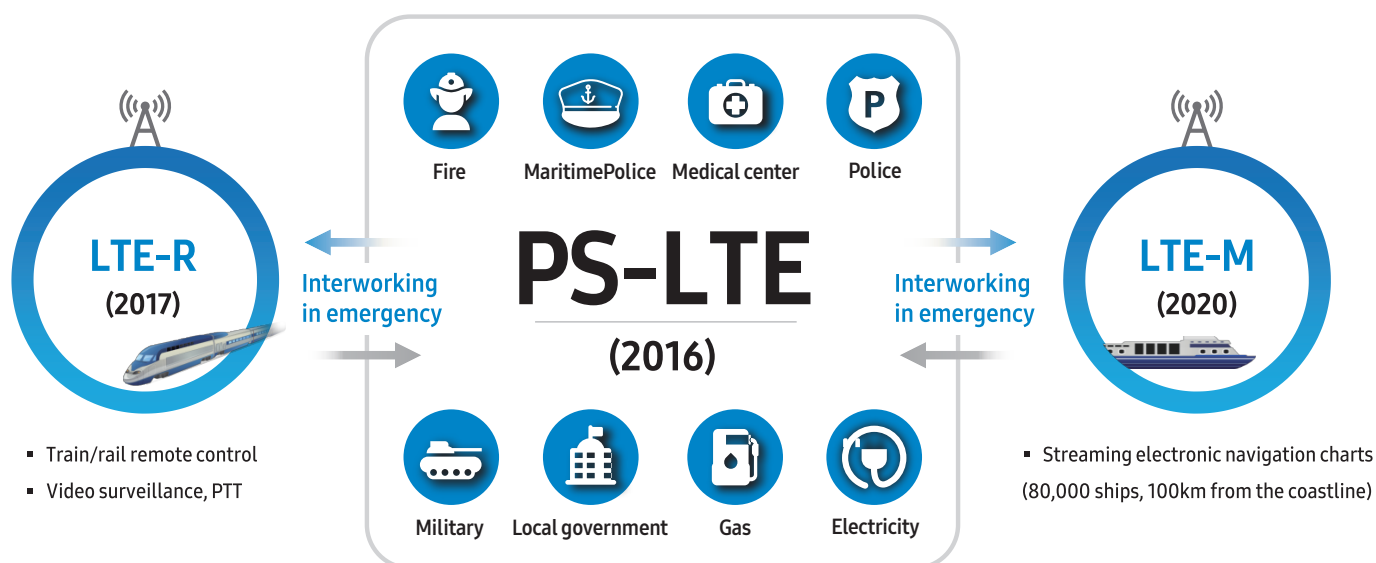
LTE-R
(2017)

▪ Train/rail remote control
▪ Video surveillance, PTT

Interworking in emergency

Fire
MaritimePolice
Medical center
Police

P

PS-LTE
(2016)

Military
Local government
Gas
Electricity

Interworking in emergency

LTE-M
(2020)

▪ Streaming electronic navigation charts (80,000 ships, 100km from the coastline)